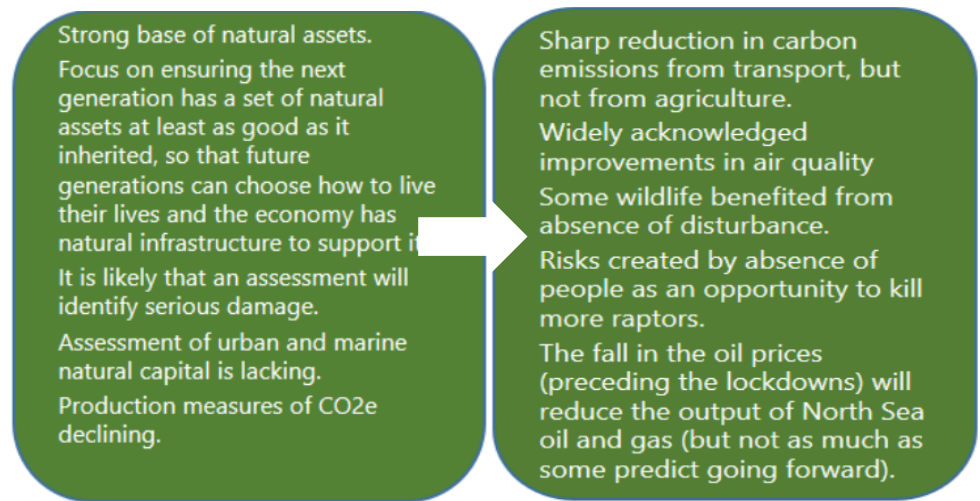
Strong base of natural assets.

Focus on ensuring the next generation has a set of natural assets at least as good as it inherited, so that future generations can choose how to live their lives and the economy has natural infrastructure to support it

It is likely that an assessment will identify serious damage.

Assessment of urban and marine natural capital is lacking.

Production measures of CO2e declining.

Sharp reduction in carbon emissions from transport, but not from agriculture.

Widely acknowledged improvements in air quality

Some wildlife benefited from absence of disturbance.

Risks created by absence of people as an opportunity to kill more raptors.

The fall in the oil prices (preceding the lockdowns) will reduce the output of North Sea oil and gas (but not as much as some predict going forward).